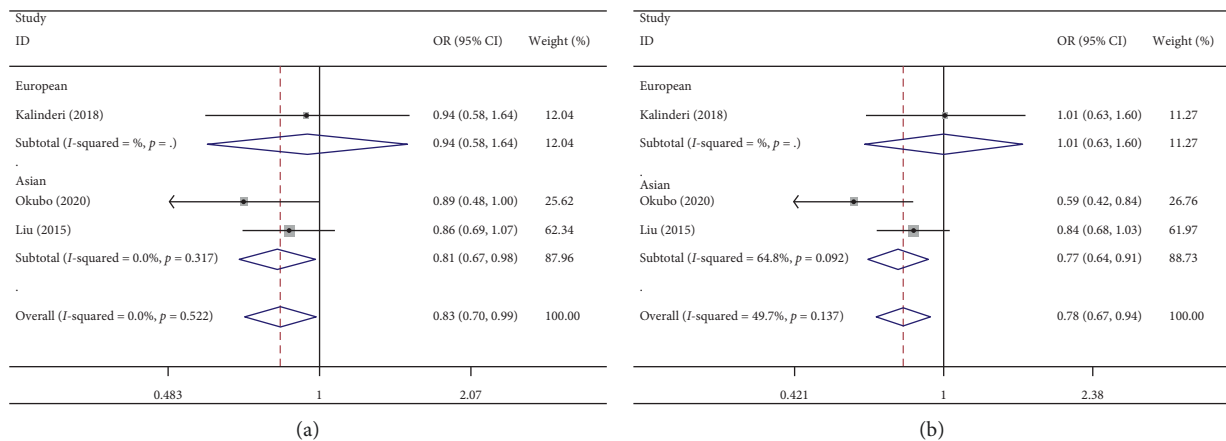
Study
ID | OR (95% CI) | Weight (%)

European

Kalinderi (2018) 0.94 (0.58, 1.64) 12.04

Subtotal ($I$-squared = %, $p$ = .) 0.94 (0.58, 1.64) 12.04

.

Asian

Okubo (2020) 0.89 (0.48, 1.00) 25.62

Liu (2015) 0.86 (0.69, 1.07) 62.34

Subtotal ($I$-squared = 0.0%, $p$ = 0.317) 0.81 (0.67, 0.98) 87.96

.

Overall ($I$-squared = 0.0%, $p$ = 0.522) 0.83 (0.70, 0.99) 100.00

0.483 1 2.07

(a)

Study
ID OR (95% CI) Weight (%)

European

Kalinderi (2018) 1.01 (0.63, 1.60) 11.27

Subtotal ($I$-squared = %, $p$ = .) 1.01 (0.63, 1.60) 11.27

.

Asian

Okubo (2020) 0.59 (0.42, 0.84) 26.76

Liu (2015) 0.84 (0.68, 1.03) 61.97

Subtotal ($I$-squared = 64.8%, $p$ = 0.092) 0.77 (0.64, 0.91) 88.73

.

Overall ($I$-squared = 49.7%, $p$ = 0.137) 0.78 (0.67, 0.94) 100.00

0.421 1 2.38

(b)